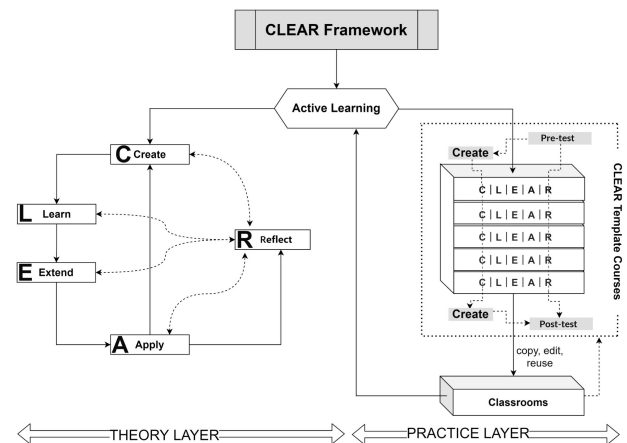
CLEAR Framework

Active Learning

C Create

L Learn

E Extend

R Reflect

A Apply

Pre-test

Create

C | L | E | A | R

C | L | E | A | R

C | L | E | A | R

C | L | E | A | R

C | L | E | A | R

Create

Post-test

CLEAR Template Courses

copy, edit, reuse

Classrooms

THEORY LAYER

PRACTICE LAYER